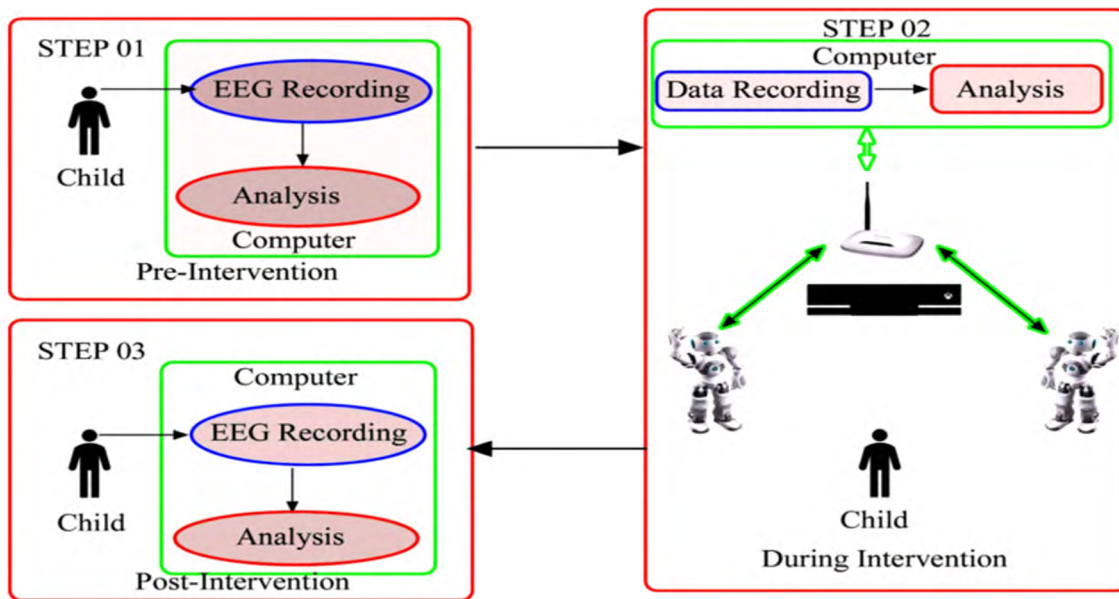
STEP 01

Child

EEG Recording

Analysis

Computer

Pre-Intervention

STEP 02

Computer

Data Recording

Analysis

Child

During Intervention

STEP 03

Computer

Child

EEG Recording

Analysis

Post-Intervention